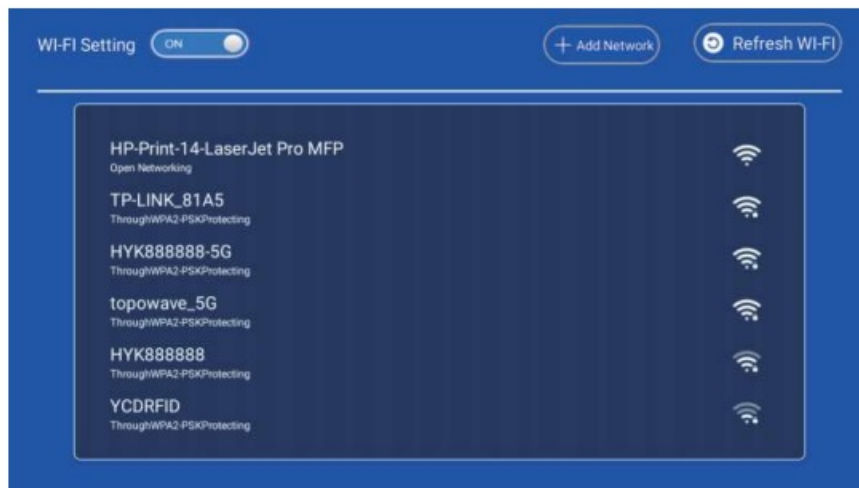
WI-FI Setting ON

+ Add Network

Refresh WI-FI

HP-Print-14-LaserJet Pro MFP
Open Networking

TP-LINK_81A5
ThroughWPA2-PSKProtecting

HYK888888-5G
ThroughWPA2-PSKProtecting

topowave_5G
ThroughWPA2-PSKProtecting

HYK888888
ThroughWPA2-PSKProtecting

YCDRFID
ThroughWPA2-PSKProtecting